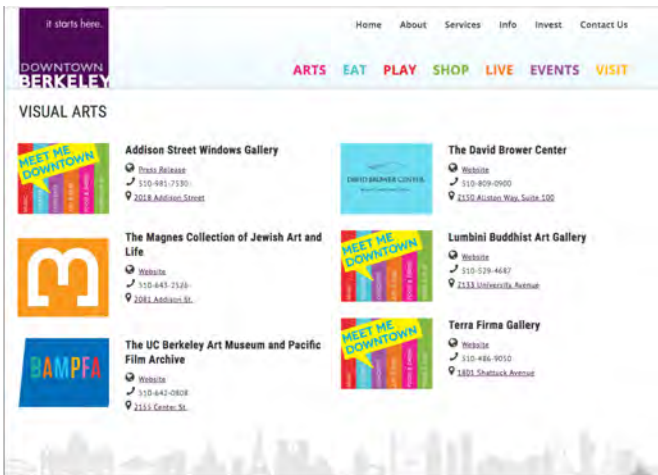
it starts here.

DOWNTOWN BERKELEY

Home About Services Info Invest Contact Us

ARTS EAT PLAY SHOP LIVE EVENTS VISIT

VISUAL ARTS

MEET ME DOWNTOWN

Addison Street Windows Gallery

Press Release

510-981-7530

2018 Addison Street

DAVID BROWER CENTER

The David Brower Center

Website

510-809-0900

2150 Allston Way, Suite 100

The Magnes Collection of Jewish Art and Life

Website

510-643-2526

2081 Addison St.

MEET ME DOWNTOWN

Lumbini Buddhist Art Gallery

Website

510-529-4687

2133 University Avenue

BAMPFA

The UC Berkeley Art Museum and Pacific Film Archive

Website

510-642-0808

2155 Center St.

MEET ME DOWNTOWN

Terra Firma Gallery

Website

510-486-9050

1801 Shattuck Avenue